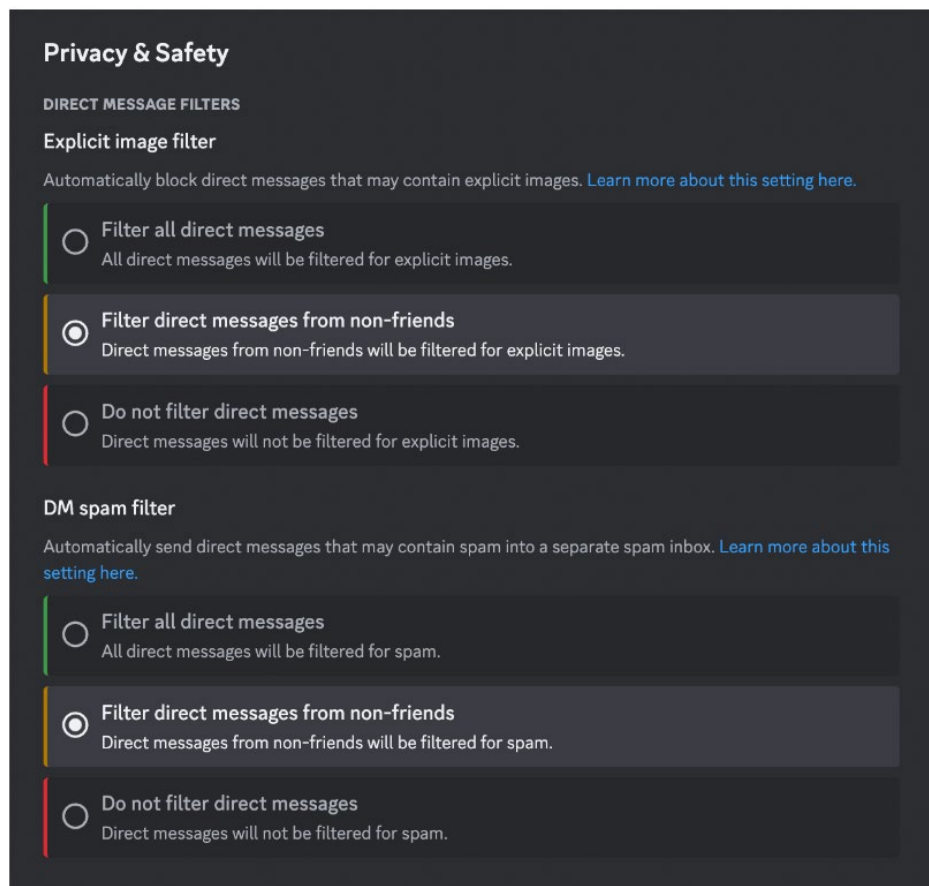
Privacy & Safety

DIRECT MESSAGE FILTERS

Explicit image filter

Automatically block direct messages that may contain explicit images. Learn more about this setting here.

Filter all direct messages
All direct messages will be filtered for explicit images.

Filter direct messages from non-friends
Direct messages from non-friends will be filtered for explicit images.

Do not filter direct messages
Direct messages will not be filtered for explicit images.

DM spam filter

Automatically send direct messages that may contain spam into a separate spam inbox. Learn more about this setting here.

Filter all direct messages
All direct messages will be filtered for spam.

Filter direct messages from non-friends
Direct messages from non-friends will be filtered for spam.

Do not filter direct messages
Direct messages will not be filtered for spam.